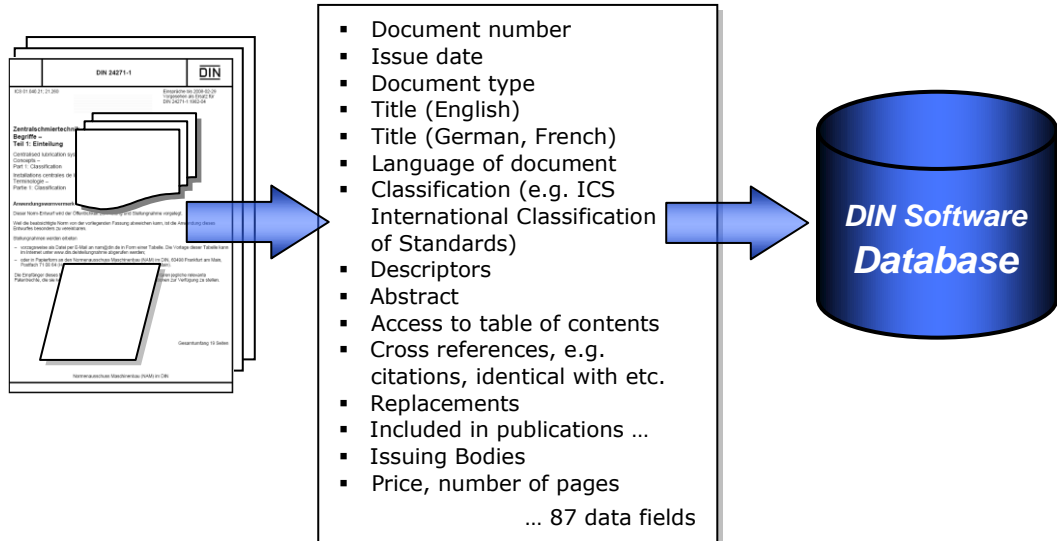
DIN 24271-1

DIN

ICS 01.040.21; 21.260

Zentralschmiertechnik
Begriffe –
Teil 1: Einteilung

Centralized lubrication sy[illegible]
Concepts –
Part 1: Classification

Installations centrales de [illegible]
Terminologie –
Partie 1: Classification

Anwendungswarnvermerk

Gesamtumfang 16 Seiten

Normenausschuss Maschinenbau (NAM) im DIN

- Document number
- Issue date
- Document type
- Title (English)
- Title (German, French)
- Language of document
- Classification (e.g. ICS International Classification of Standards)
- Descriptors
- Abstract
- Access to table of contents
- Cross references, e.g. citations, identical with etc.
- Replacements
- Included in publications …
- Issuing Bodies
- Price, number of pages

… 87 data fields

DIN Software
Database